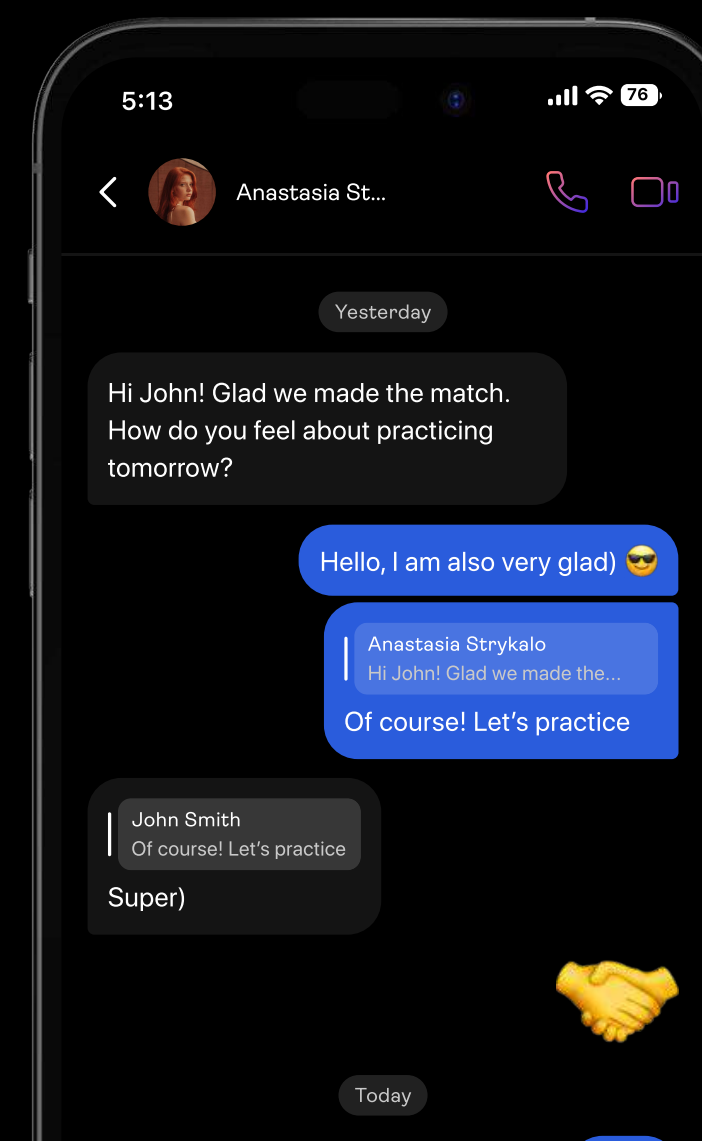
5:13

76

Anastasia St...

Yesterday

Hi John! Glad we made the match. How do you feel about practicing tomorrow?

Hello, I am also very glad) 😎

Anastasia Strykalo
Hi John! Glad we made the...

Of course! Let's practice

John Smith
Of course! Let's practice

Super)

🤝

Today